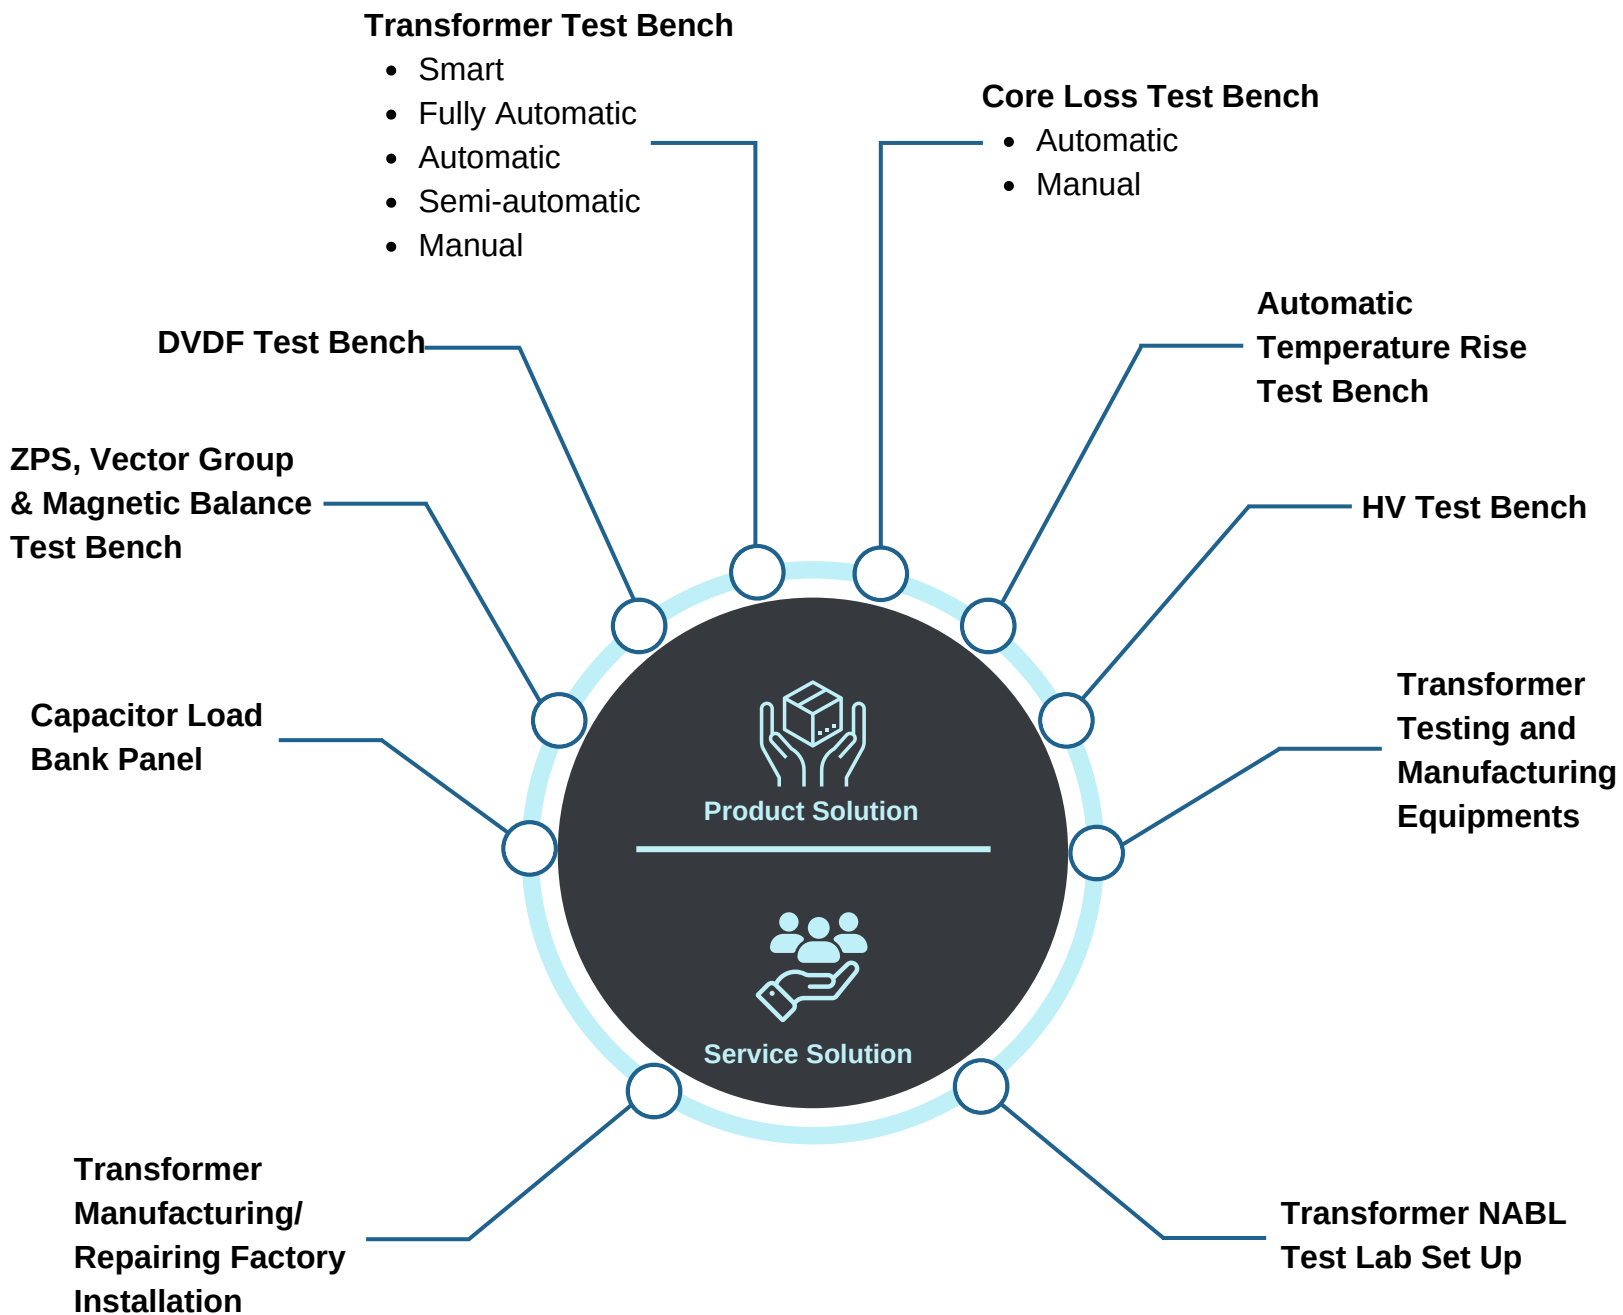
Transformer Test Bench
- Smart
- Fully Automatic
- Automatic
- Semi-automatic
- Manual

Core Loss Test Bench
- Automatic
- Manual

DVDF Test Bench

Automatic Temperature Rise Test Bench

ZPS, Vector Group & Magnetic Balance Test Bench

HV Test Bench

Capacitor Load Bank Panel

Product Solution

Service Solution

Transformer Testing and Manufacturing Equipments

Transformer Manufacturing/ Repairing Factory Installation

Transformer NABL Test Lab Set Up